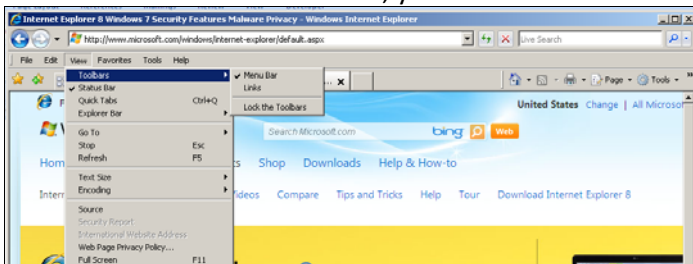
Internet Explorer 8 Windows 7 Security Features Malware Privacy - Windows Internet Explorer

http://www.microsoft.com/windows/internet-explorer/default.aspx

Live Search

File Edit View Favorites Tools Help

Toolbars
Status Bar
Quick Tabs Ctrl+Q
Explorer Bar

Go To
Stop Esc
Refresh F5

Text Size
Encoding

Source
Security Report
International Website Address
Web Page Privacy Policy...
Full Screen F11

Menu Bar
Links

Lock the Toolbars

Page Tools

United States Change | All Microso

Search Microsoft.com

bing Web

Hom Shop Downloads Help & How-to

Inter Videos Compare Tips and Tricks Help Tour Download Internet Explorer 8